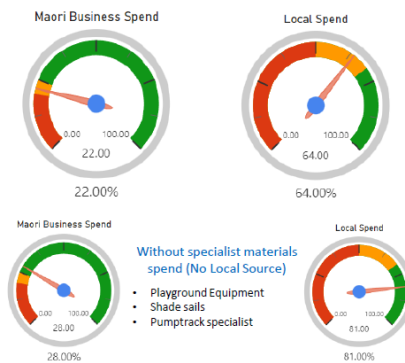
Maori Business Spend

0.00 100.00

22.00

22.00%

Local Spend

0.00 100.00

64.00

64.00%

Maori Business Spend

0.00 100.00

28.00

28.00%

Without specialist materials spend (No Local Source)

• Playground Equipment
• Shade sails
• Pumptrack specialist

Local Spend

0.00 100.00

81.00

81.00%